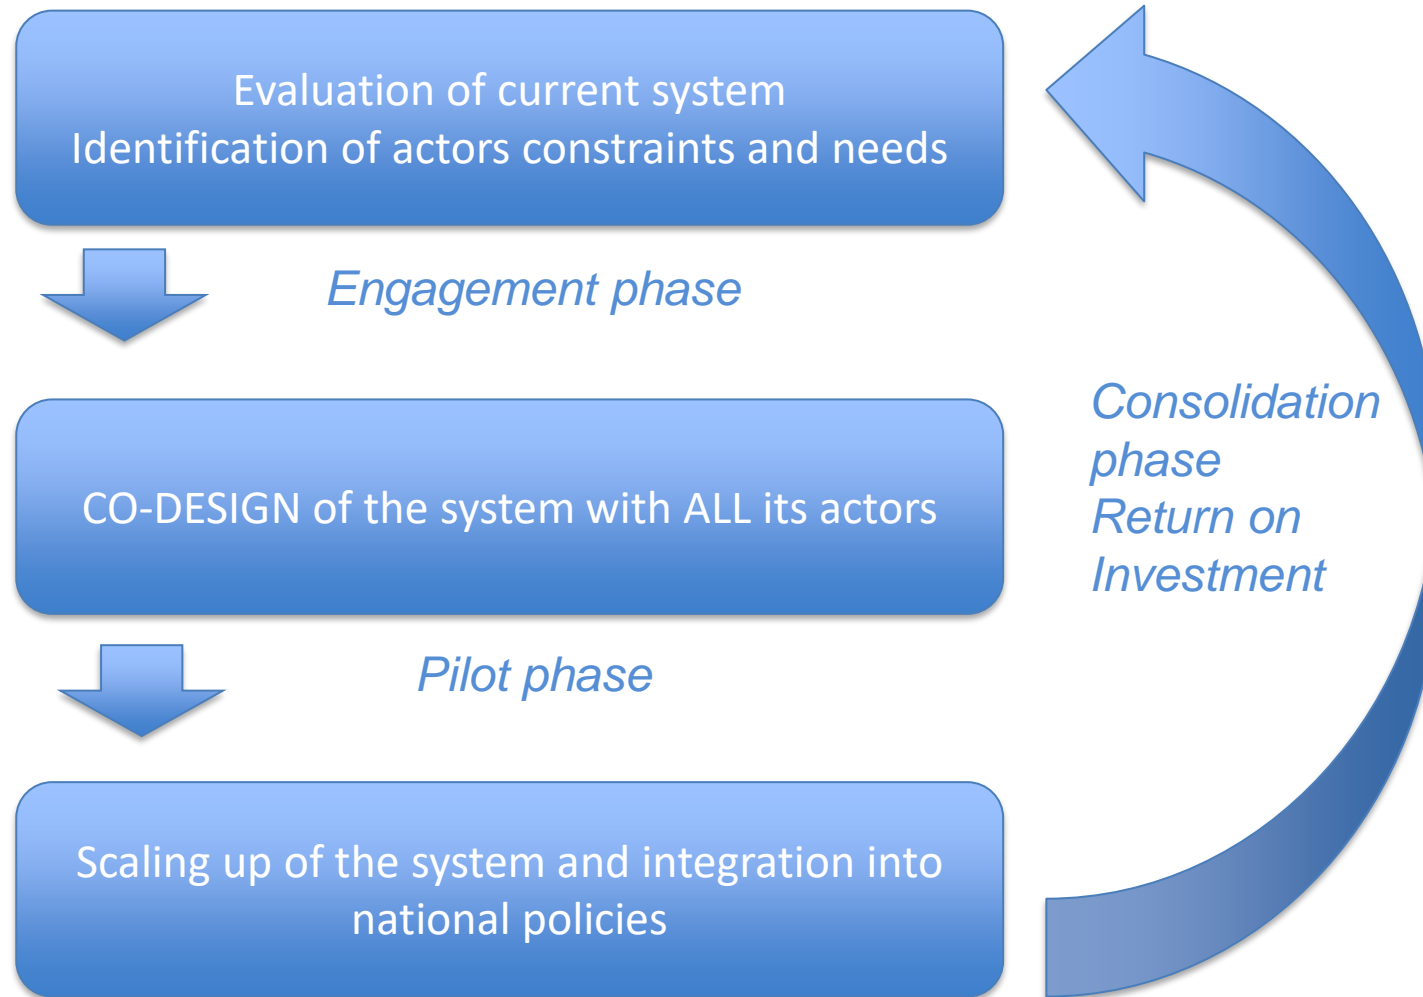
Evaluation of current system
Identification of actors constraints and needs

Engagement phase

CO-DESIGN of the system with ALL its actors

Pilot phase

Scaling up of the system and integration into national policies

Consolidation phase
Return on Investment